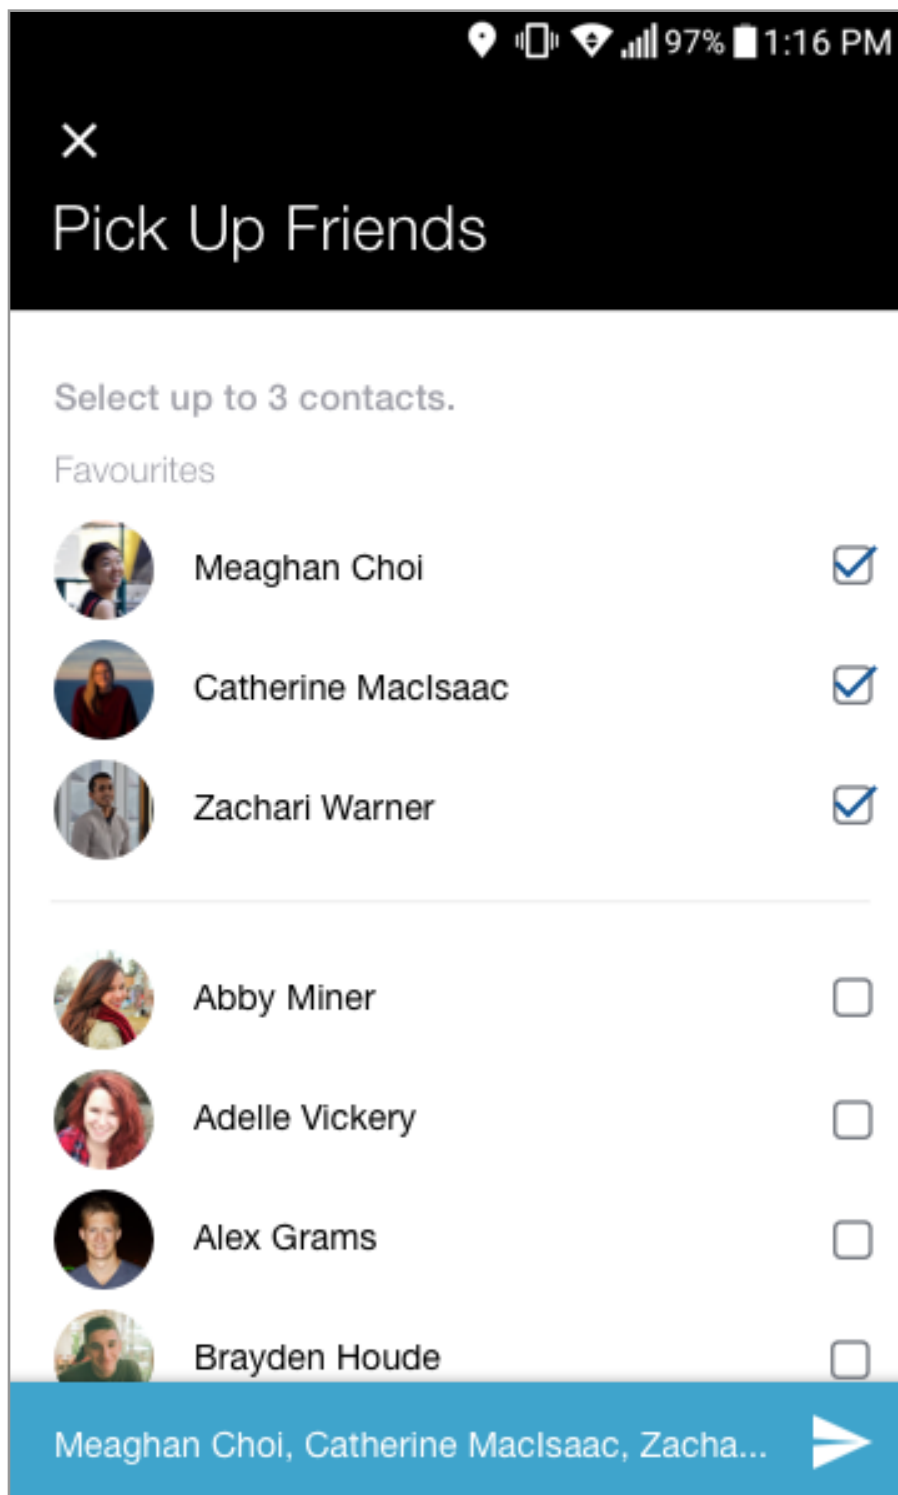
97% 1:16 PM

×

Pick Up Friends

Select up to 3 contacts.

Favourites

Meaghan Choi

Catherine MacIsaac

Zachari Warner

Abby Miner

Adelle Vickery

Alex Grams

Brayden Houde

Meaghan Choi, Catherine MacIsaac, Zacha...